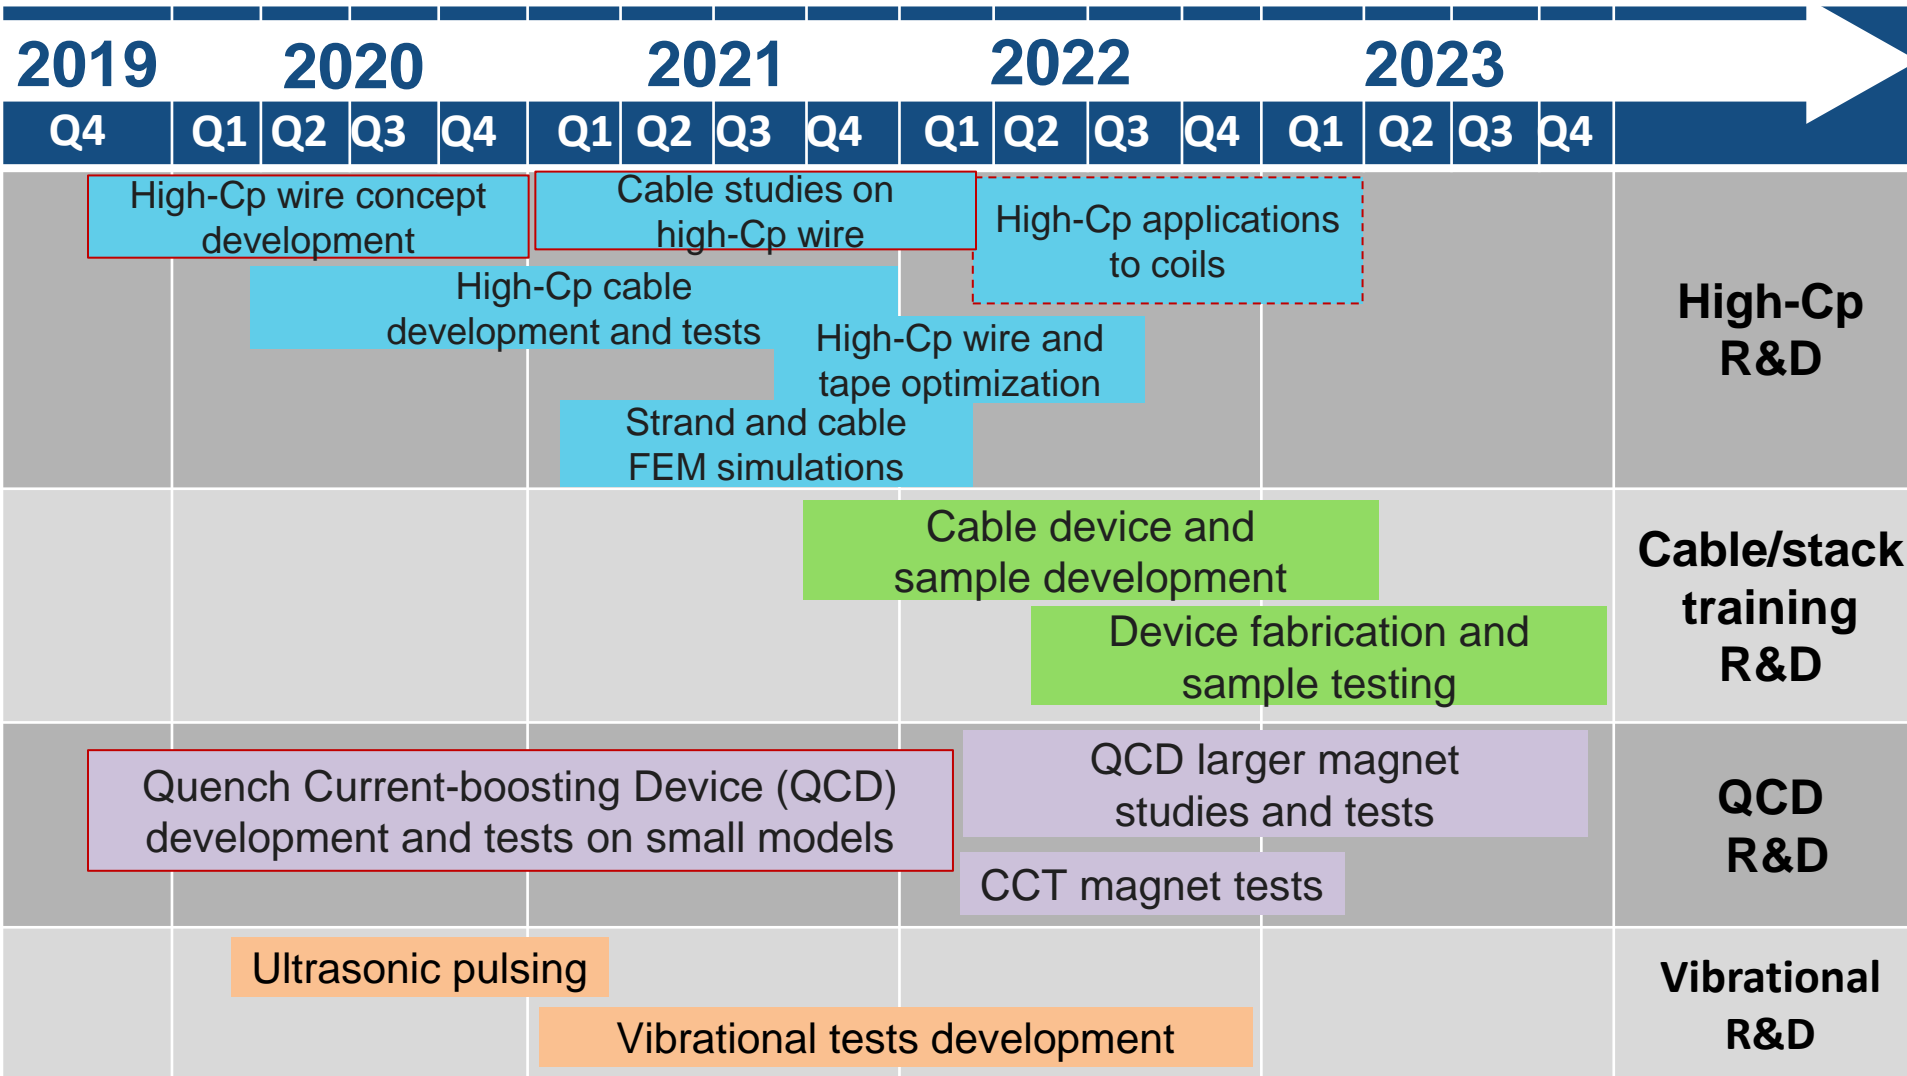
2019 2020 2021 2022 2023

Q4 Q1 Q2 Q3 Q4 Q1 Q2 Q3 Q4 Q1 Q2 Q3 Q4 Q1 Q2 Q3 Q4

High-Cp wire concept development

Cable studies on high-Cp wire

High-Cp applications to coils

High-Cp cable development and tests

High-Cp wire and tape optimization

Strand and cable FEM simulations

High-Cp R&D

Cable device and sample development

Device fabrication and sample testing

Cable/stack training R&D

Quench Current-boosting Device (QCD) development and tests on small models

QCD larger magnet studies and tests

CCT magnet tests

QCD R&D

Ultrasonic pulsing

Vibrational tests development

Vibrational R&D